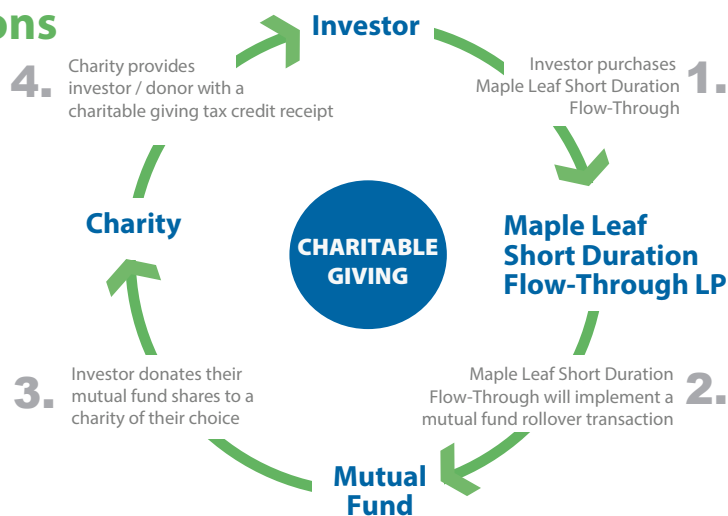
ons

Investor

4. Charity provides investor / donor with a charitable giving tax credit receipt

Investor purchases Maple Leaf Short Duration Flow-Through 1.

Charity

CHARITABLE GIVING

Maple Leaf Short Duration Flow-Through LP

3. Investor donates their mutual fund shares to a charity of their choice

Maple Leaf Short Duration Flow-Through will implement a mutual fund rollover transaction 2.

Mutual Fund